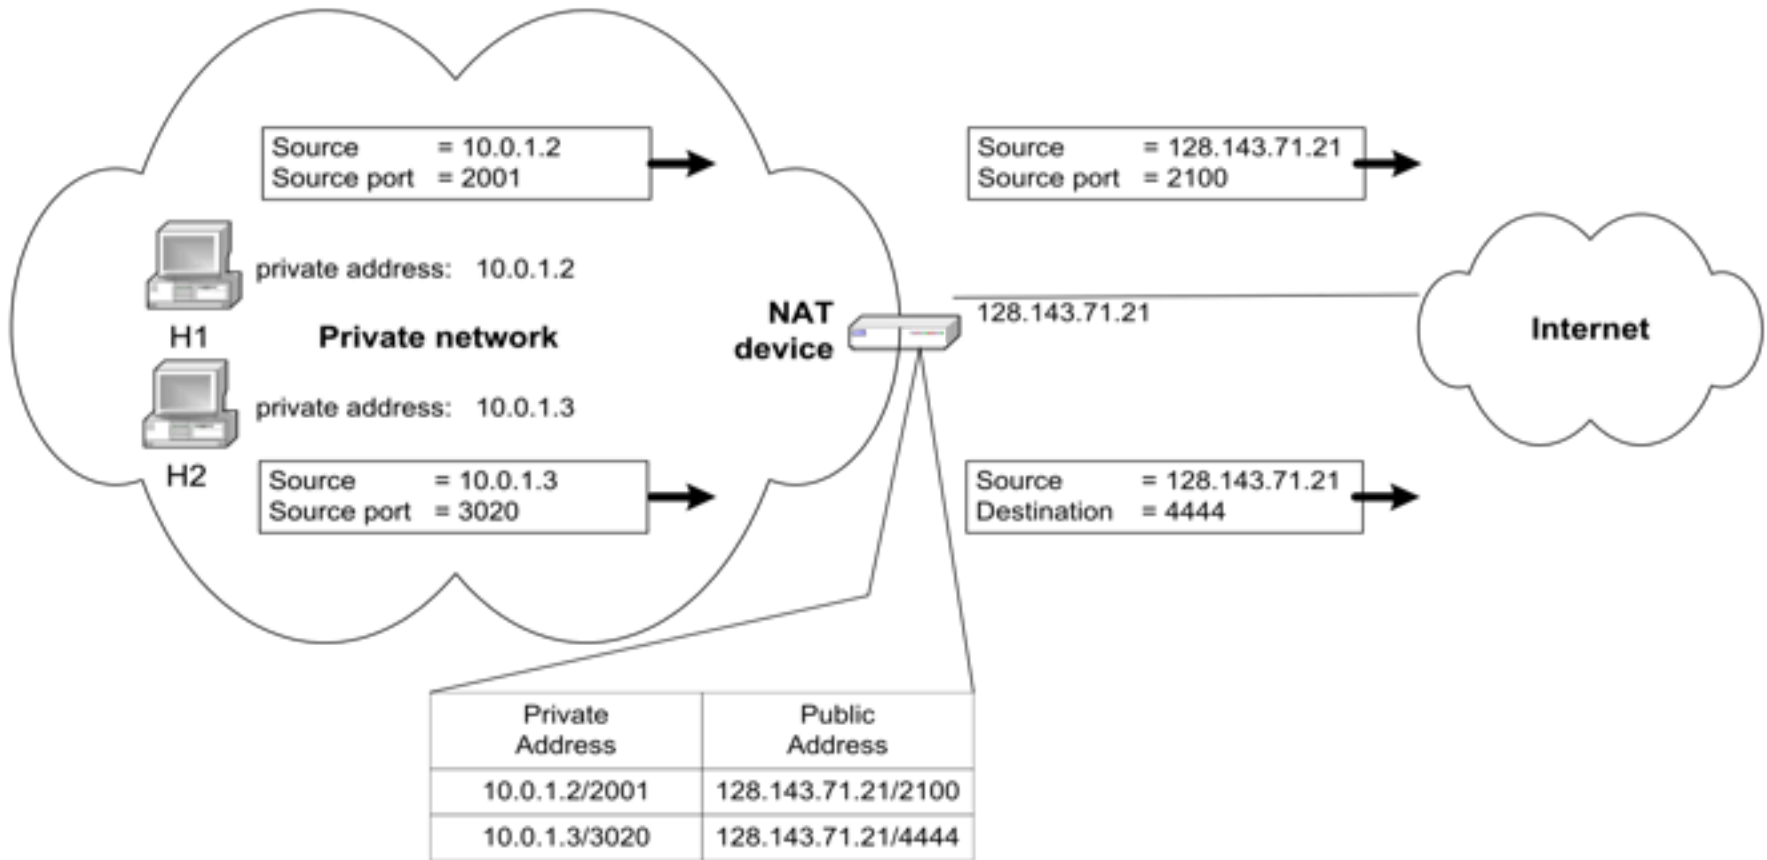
Source = 10.0.1.2
Source port = 2001

Source = 128.143.71.21
Source port = 2100

private address: 10.0.1.2

H1

Private network

NAT device

128.143.71.21

Internet

private address: 10.0.1.3

H2

Source = 10.0.1.3
Source port = 3020

Source = 128.143.71.21
Destination = 4444

| Private Address | Public Address |
|---|---|
| 10.0.1.2/2001 | 128.143.71.21/2100 |
| 10.0.1.3/3020 | 128.143.71.21/4444 |